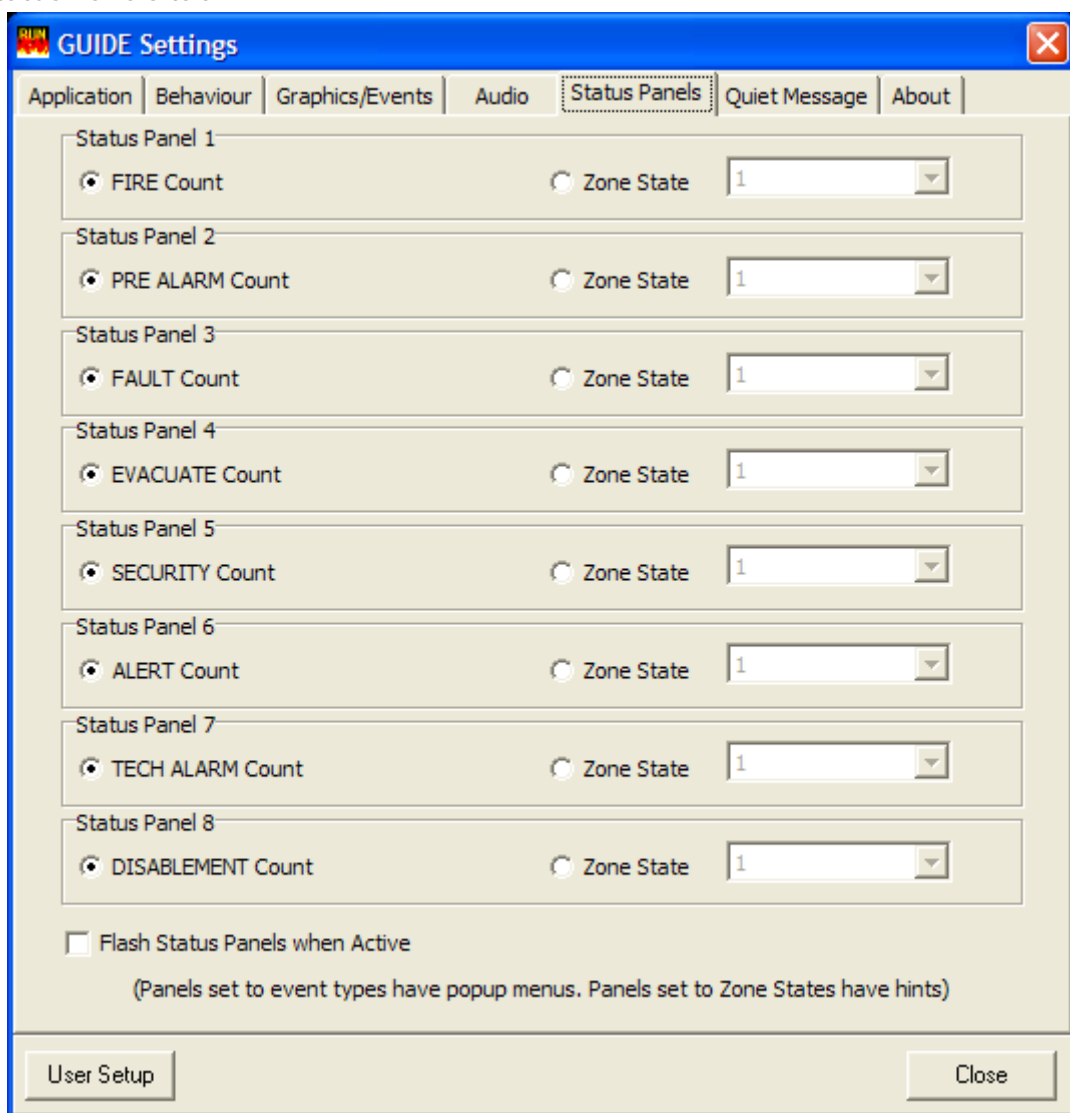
RUN GUIDE Settings

Application | Behaviour | Graphics/Events | Audio | Status Panels | Quiet Message | About

Status Panel 1
FIRE Count
Zone State
1

Status Panel 2
PRE ALARM Count
Zone State
1

Status Panel 3
FAULT Count
Zone State
1

Status Panel 4
EVACUATE Count
Zone State
1

Status Panel 5
SECURITY Count
Zone State
1

Status Panel 6
ALERT Count
Zone State
1

Status Panel 7
TECH ALARM Count
Zone State
1

Status Panel 8
DISABLEMENT Count
Zone State
1

Flash Status Panels when Active

(Panels set to event types have popup menus. Panels set to Zone States have hints)

User Setup
Close